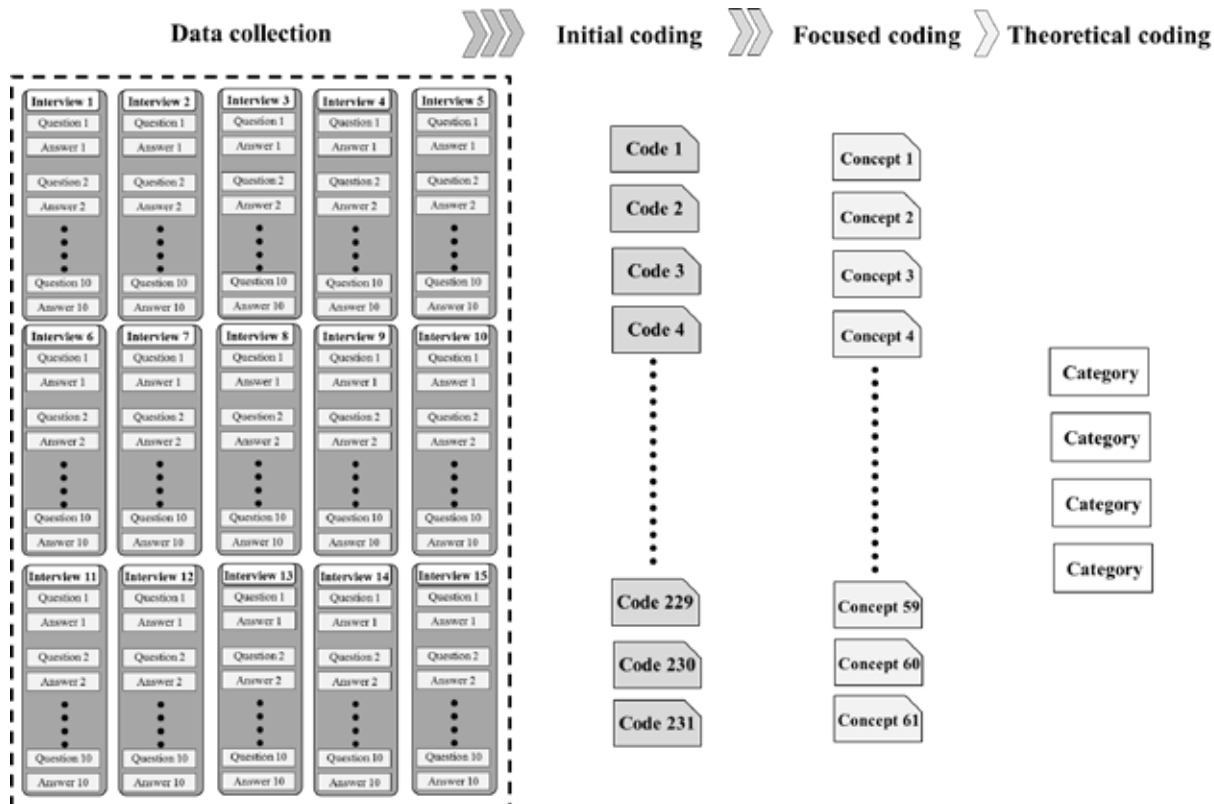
Data collection

Initial coding

Focused coding

Theoretical coding

Interview 1
Question 1
Answer 1
Question 2
Answer 2
Question 10
Answer 10

Interview 2
Question 1
Answer 1
Question 2
Answer 2
Question 10
Answer 10

Interview 3
Question 1
Answer 1
Question 2
Answer 2
Question 10
Answer 10

Interview 4
Question 1
Answer 1
Question 2
Answer 2
Question 10
Answer 10

Interview 5
Question 1
Answer 1
Question 2
Answer 2
Question 10
Answer 10

Interview 6
Question 1
Answer 1
Question 2
Answer 2
Question 10
Answer 10

Interview 7
Question 1
Answer 1
Question 2
Answer 2
Question 10
Answer 10

Interview 8
Question 1
Answer 1
Question 2
Answer 2
Question 10
Answer 10

Interview 9
Question 1
Answer 1
Question 2
Answer 2
Question 10
Answer 10

Interview 10
Question 1
Answer 1
Question 2
Answer 2
Question 10
Answer 10

Interview 11
Question 1
Answer 1
Question 2
Answer 2
Question 10
Answer 10

Interview 12
Question 1
Answer 1
Question 2
Answer 2
Question 10
Answer 10

Interview 13
Question 1
Answer 1
Question 2
Answer 2
Question 10
Answer 10

Interview 14
Question 1
Answer 1
Question 2
Answer 2
Question 10
Answer 10

Interview 15
Question 1
Answer 1
Question 2
Answer 2
Question 10
Answer 10

Code 1
Code 2
Code 3
Code 4
Code 229
Code 230
Code 231

Concept 1
Concept 2
Concept 3
Concept 4
Concept 59
Concept 60
Concept 61

Category
Category
Category
Category